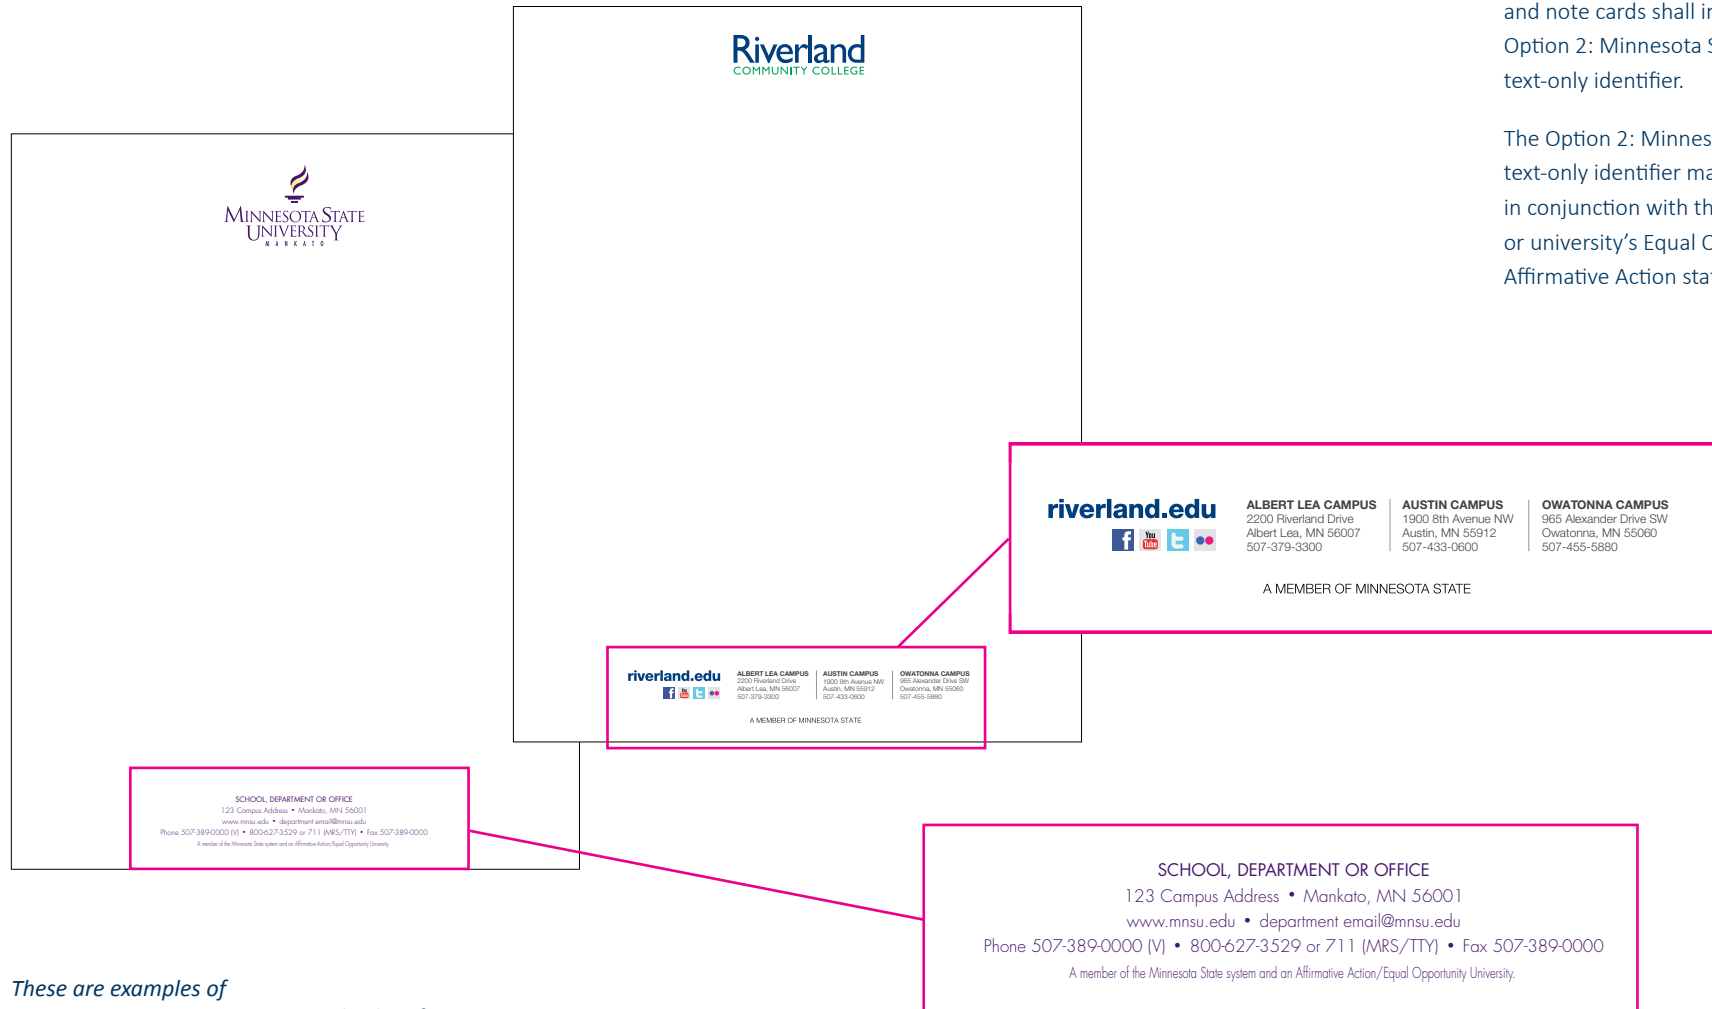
and note cards shall i
Option 2: Minnesota S
text-only identifier.

The Option 2: Minnes
text-only identifier ma
in conjunction with th
or university's Equal O
Affirmative Action sta

Riverland
COMMUNITY COLLEGE

MINNESOTA STATE
UNIVERSITY
MANKATO

riverland.edu

ALBERT LEA CAMPUS
2200 Riverland Drive
Albert Lea, MN 56007
507-379-3300

AUSTIN CAMPUS
1900 8th Avenue NW
Austin, MN 55912
507-433-0600

OWATONNA CAMPUS
965 Alexander Drive SW
Owatonna, MN 55060
507-455-5880

A MEMBER OF MINNESOTA STATE

riverland.edu

ALBERT LEA CAMPUS
2200 Riverland Drive
Albert Lea, MN 56007
507-379-3300

AUSTIN CAMPUS
1900 8th Avenue NW
Austin, MN 55912
507-433-0600

OWATONNA CAMPUS
965 Alexander Drive SW
Owatonna, MN 55060
507-455-5880

A MEMBER OF MINNESOTA STATE

SCHOOL, DEPARTMENT OR OFFICE
123 Campus Address • Mankato, MN 56001
www.mnsu.edu • department email@mnsu.edu
Phone 507-389-0000 (V) • 800-627-3529 or 711 (MRS/TTY) • Fax 507-389-0000
A member of the Minnesota State system and an Affirmative Action/Equal Opportunity University.

SCHOOL, DEPARTMENT OR OFFICE
123 Campus Address • Mankato, MN 56001
www.mnsu.edu • department email@mnsu.edu
Phone 507-389-0000 (V) • 800-627-3529 or 711 (MRS/TTY) • Fax 507-389-0000
A member of the Minnesota State system and an Affirmative Action/Equal Opportunity University.

These are examples of